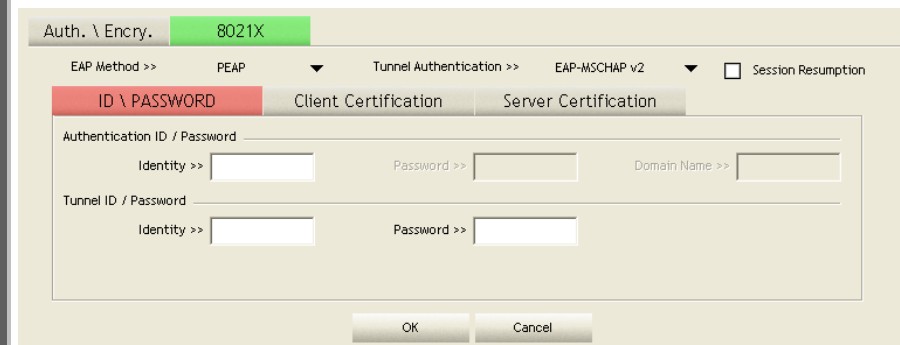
Auth. \ Encry.
8021X

EAP Method >> PEAP
Tunnel Authentication >> EAP-MSCHAP v2
Session Resumption

ID \ PASSWORD
Client Certification
Server Certification

Authentication ID / Password

Identity >>
Password >>
Domain Name >>

Tunnel ID / Password

Identity >>
Password >>

OK
Cancel